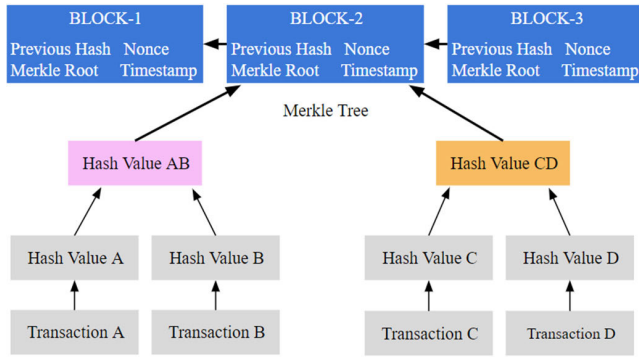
BLOCK-1
Previous Hash Nonce
Merkle Root Timestamp

BLOCK-2
Previous Hash Nonce
Merkle Root Timestamp

BLOCK-3
Previous Hash Nonce
Merkle Root Timestamp

Merkle Tree

Hash Value AB

Hash Value CD

Hash Value A

Hash Value B

Hash Value C

Hash Value D

Transaction A

Transaction B

Transaction C

Transaction D